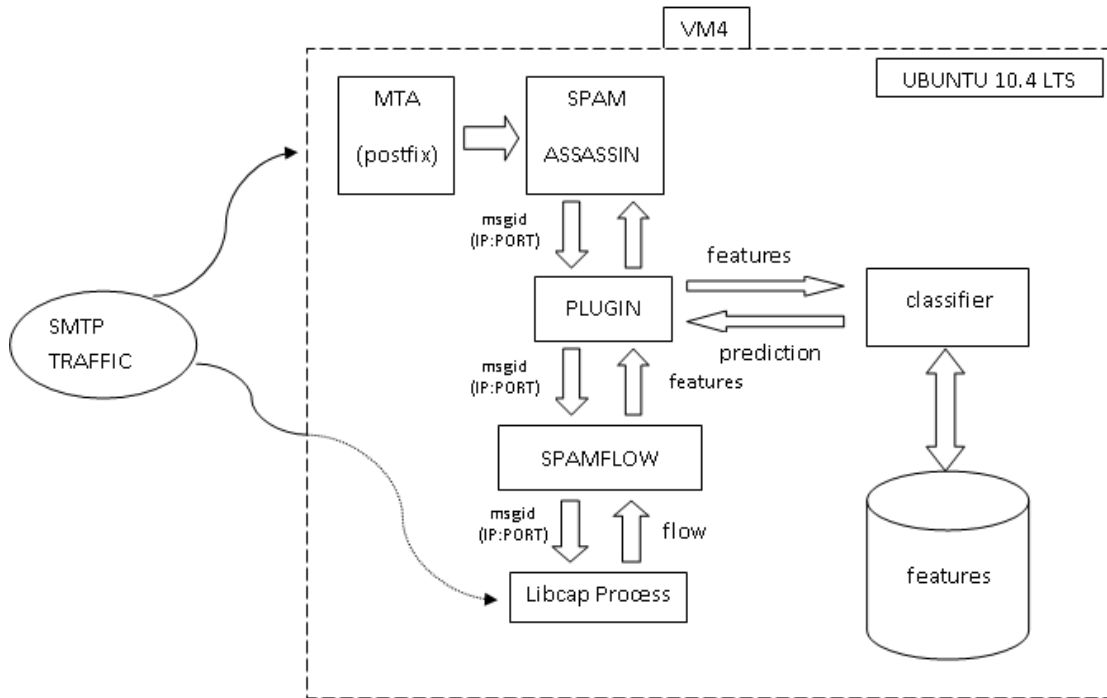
VM4

UBUNTU 10.4 LTS

MTA (postfix)

SPAM ASSASSIN

msgid (IP:PORT)

features

PLUGIN

classifier

prediction

msgid (IP:PORT)

features

SMTP TRAFFIC

SPAMFLOW

msgid (IP:PORT)

flow

Libcap Process

features